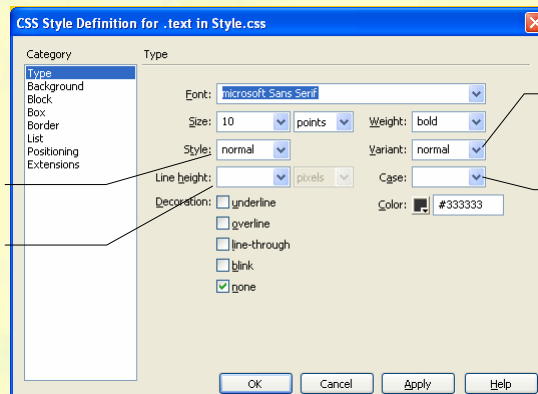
CSS Style Definition for .text in Style.css

Category
Type
Background
Block
Box
Border
List
Positioning
Extensions

Type

Font: microsoft Sans Serif

Size: 10 points

Weight: bold

Style: normal

Variant: normal

Line height: pixels

Case:

Decoration: underline

overline

line-through

blink

none

Color: #333333

OK

Cancel

Apply

Help